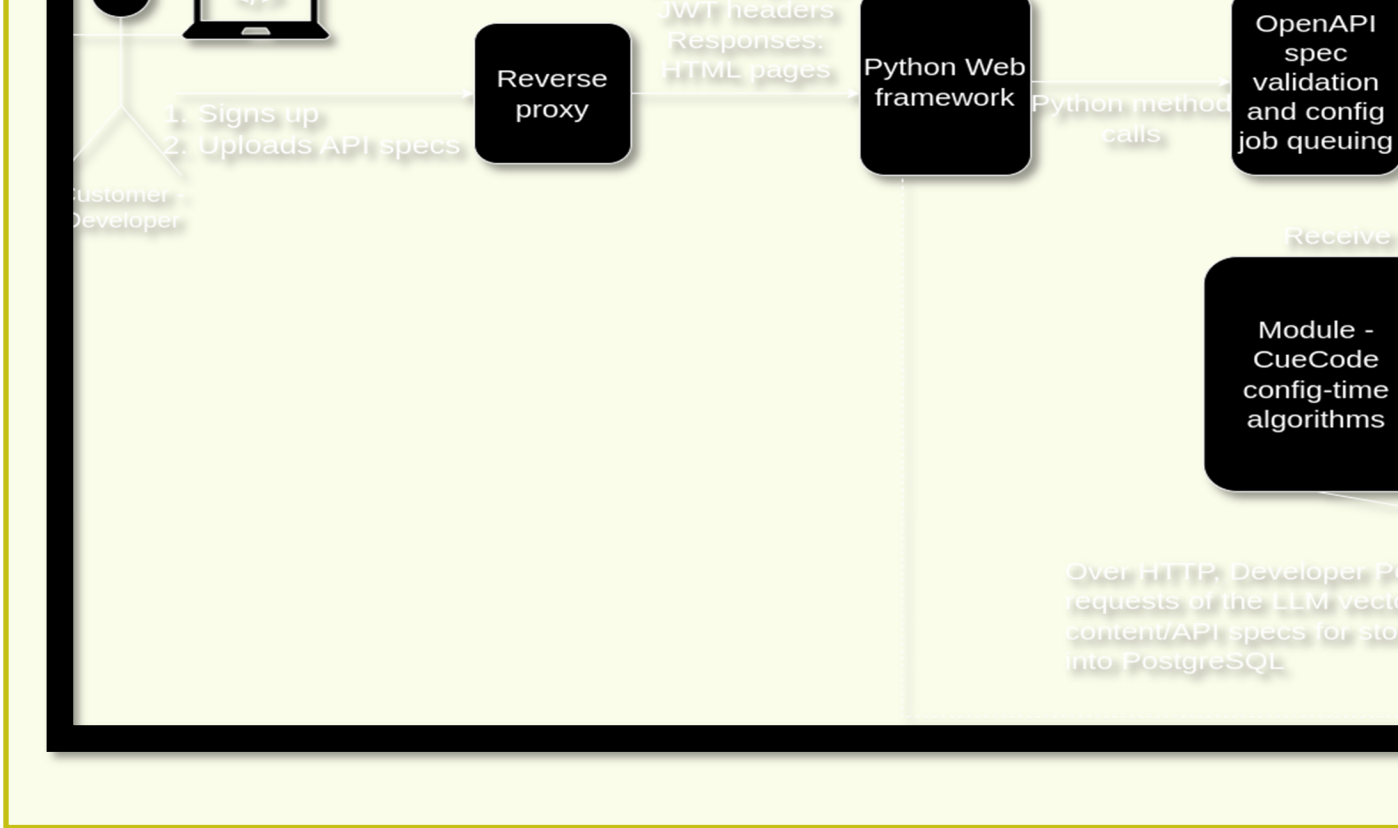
JWT headers
Responses:
HTML pages

Reverse proxy

Python Web framework

OpenAPI spec validation and config job queuing

1. Signs up
2. Uploads API specs

Python method calls

Customer - Developer

Receive

Module - CueCode config-time algorithms

Over HTTP: Developer P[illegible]
requests of the LLM vect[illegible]
content/API specs for sto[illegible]
into PostgreSQL